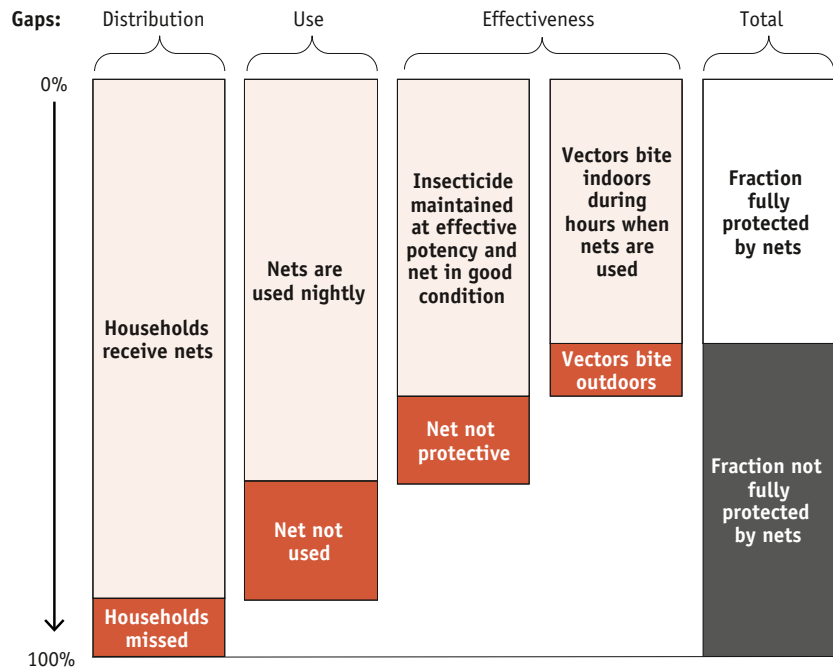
Gaps: Distribution Use Effectiveness Total

0%

100%

Households receive nets

Households missed

Nets are used nightly

Net not used

Insecticide maintained at effective potency and net in good condition

Net not protective

Vectors bite indoors during hours when nets are used

Vectors bite outdoors

Fraction fully protected by nets

Fraction not fully protected by nets